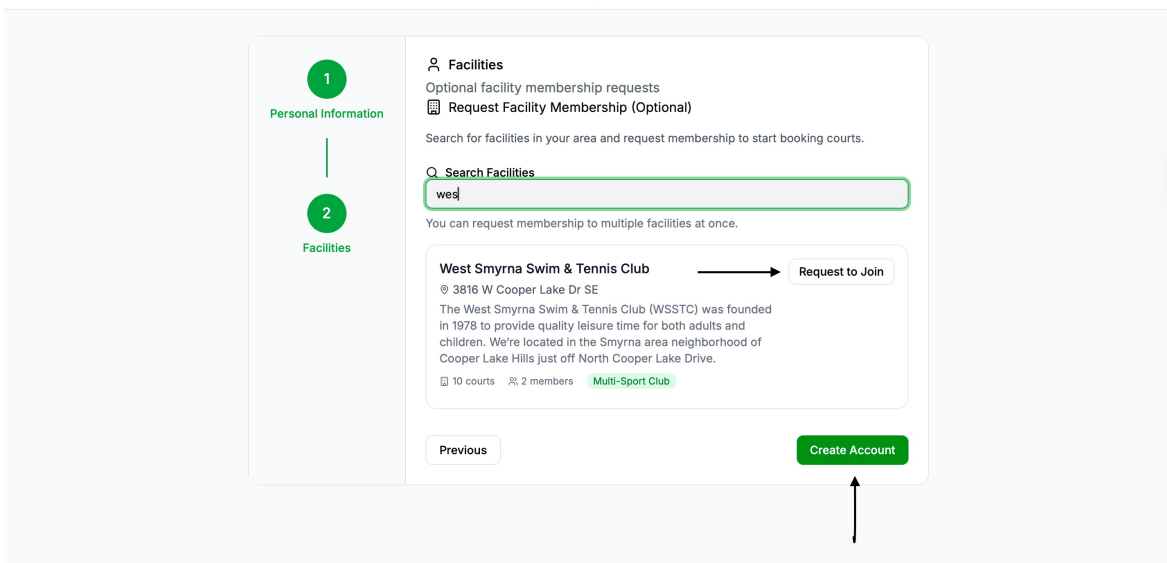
1

Personal Information

2

Facilities

Facilities

Optional facility membership requests

Request Facility Membership (Optional)

Search for facilities in your area and request membership to start booking courts.

Search Facilities

wes

You can request membership to multiple facilities at once.

West Smyrna Swim & Tennis Club

Request to Join

3816 W Cooper Lake Dr SE

The West Smyrna Swim & Tennis Club (WSSTC) was founded in 1978 to provide quality leisure time for both adults and children. We're located in the Smyrna area neighborhood of Cooper Lake Hills just off North Cooper Lake Drive.

10 courts 2 members Multi-Sport Club

Previous

Create Account